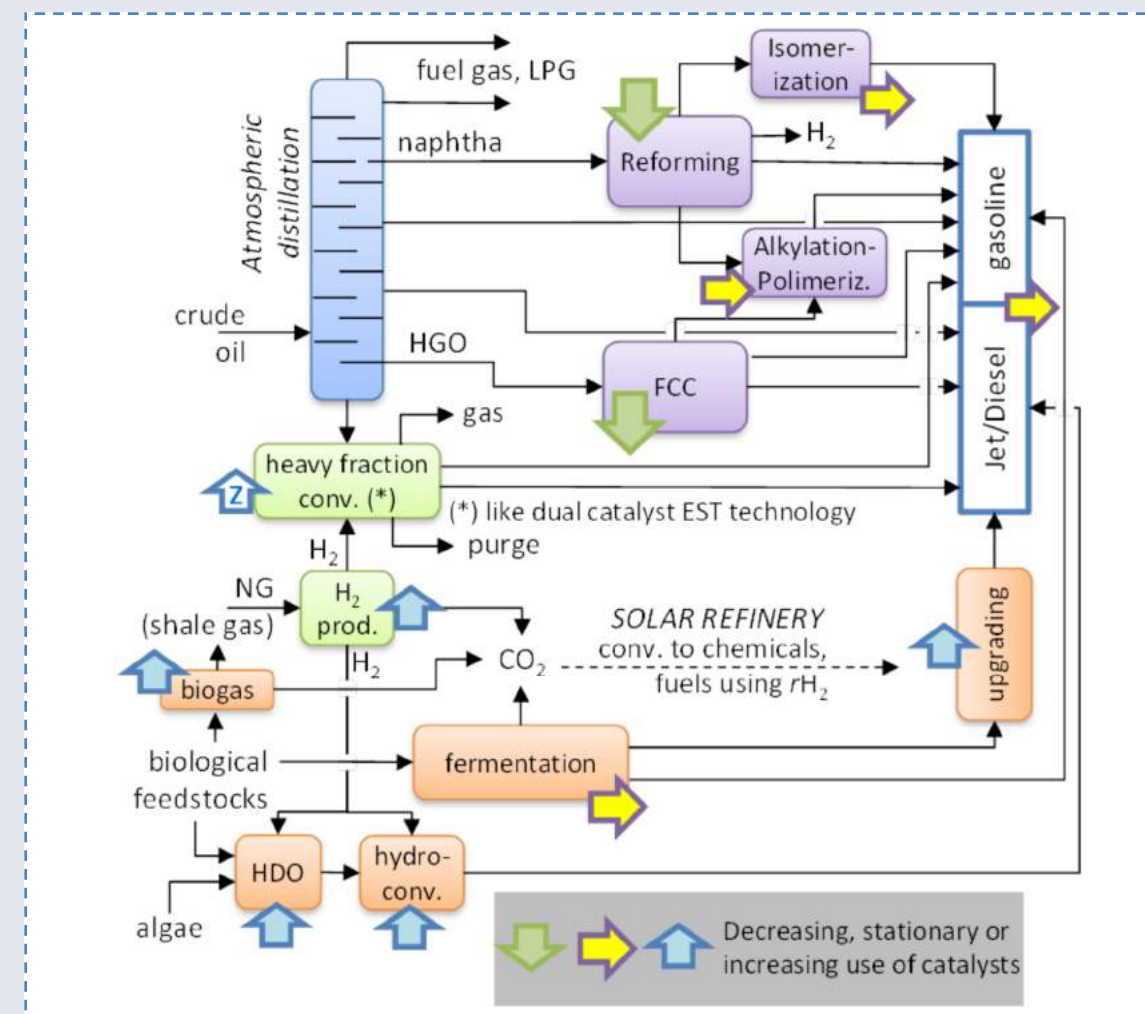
Atmospheric distillation

fuel gas, LPG

naphtha

crude oil

HGO

Isomerization

Reforming

$H_2$

Alkylation-Polimeriz.

FCC

gasoline

Jet/Diesel

gas

heavy fraction conv. (*)

Z

(*) like dual catalyst EST technology

purge

$H_2$

NG

(shale gas)

$H_2$ prod.

$H_2$

biogas

$CO_2$

SOLAR REFINERY
conv. to chemicals, fuels using $rH_2$

upgrading

biological feedstocks

fermentation

HDO

hydro-conv.

algae

Decreasing, stationary or increasing use of catalysts